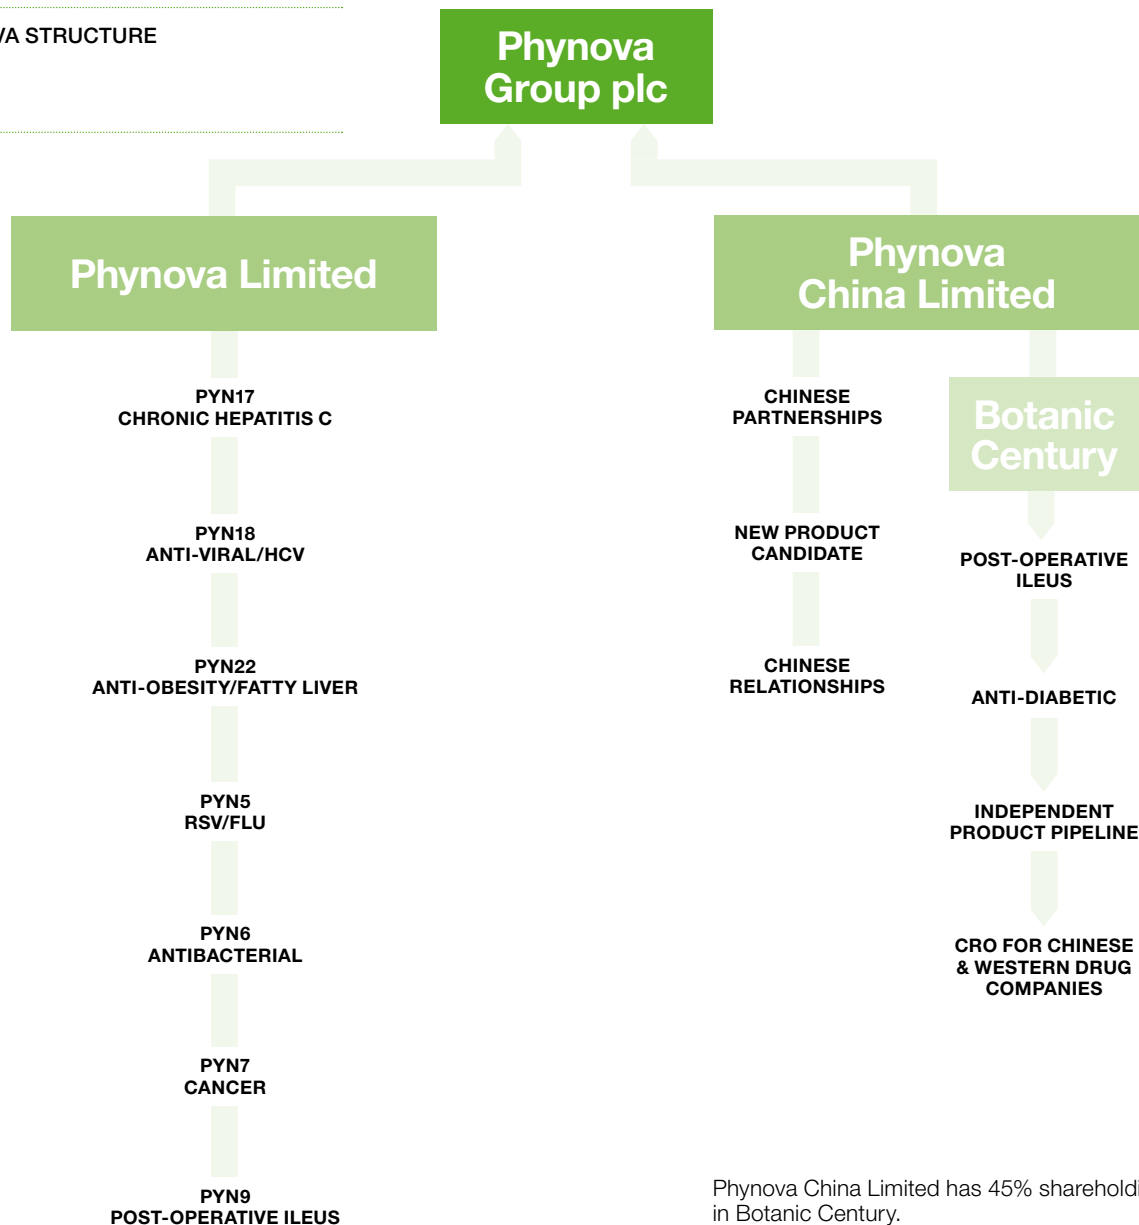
/A STRUCTURE

Phynova Group plc

Phynova Limited

PYN17
CHRONIC HEPATITIS C

PYN18
ANTI-VIRAL/HCV

PYN22
ANTI-OBESITY/FATTY LIVER

PYN5
RSV/FLU

PYN6
ANTIBACTERIAL

PYN7
CANCER

PYN9
POST-OPERATIVE ILEUS

Phynova China Limited

CHINESE PARTNERSHIPS

NEW PRODUCT CANDIDATE

CHINESE RELATIONSHIPS

Botanic Century

POST-OPERATIVE ILEUS

ANTI-DIABETIC

INDEPENDENT PRODUCT PIPELINE

CRO FOR CHINESE & WESTERN DRUG COMPANIES

Phynova China Limited has 45% sharehold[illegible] in Botanic Century.